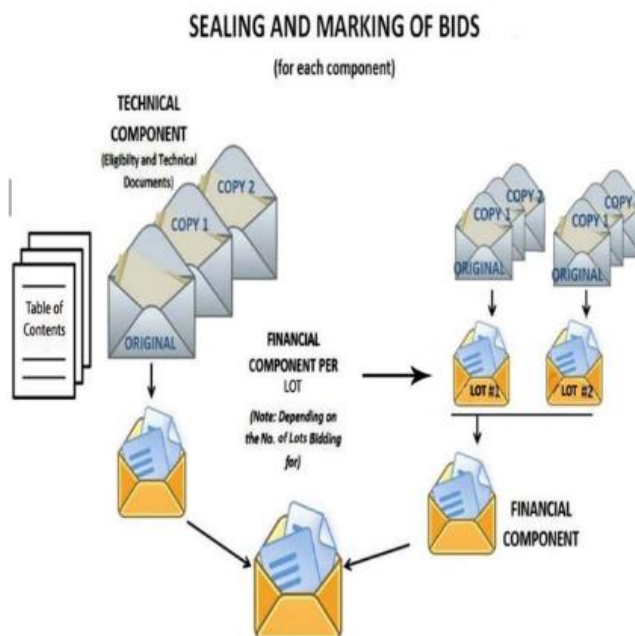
SEALING AND MARKING OF BIDS

(for each component)

TECHNICAL COMPONENT

(Eligibility and Technical Documents)

COPY 2

COPY 1

ORIGINAL

Table of Contents

FINANCIAL COMPONENT PER LOT

(Note: Depending on the No. of Lots Bidding for)

COPY 2

COPY 1

ORIGINAL

COPY

COPY

ORIGINAL

LOT #1

LOT #2

FINANCIAL COMPONENT